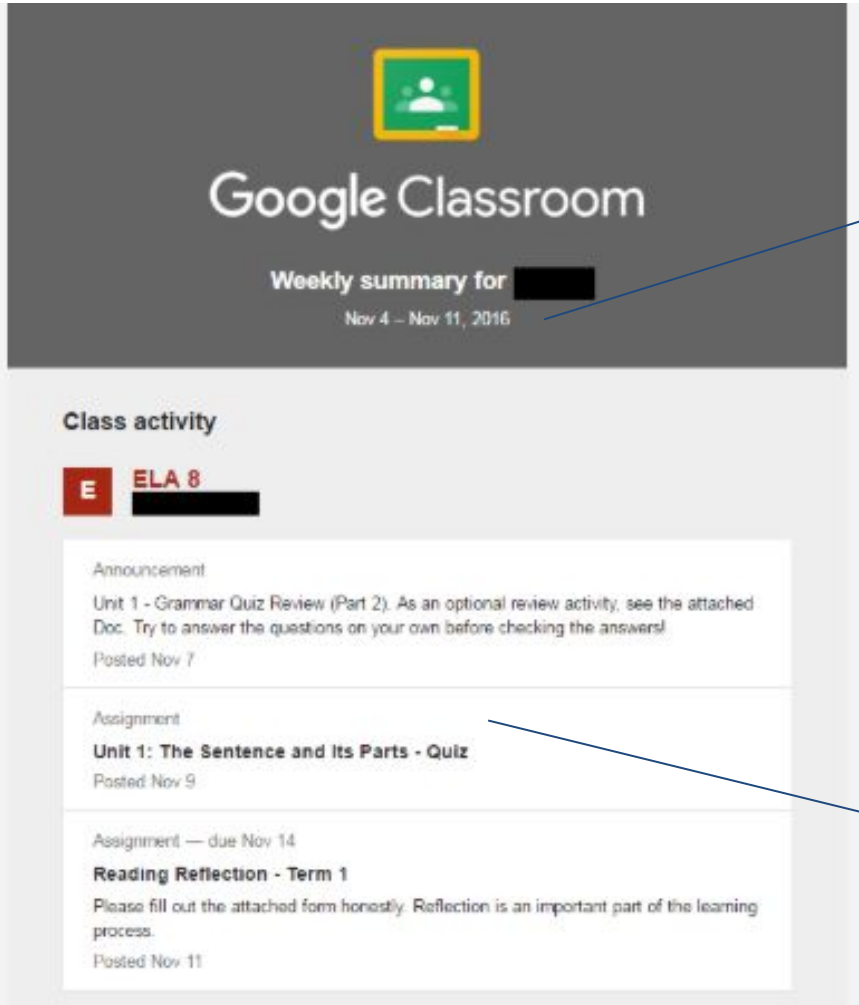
Google Classroom

Weekly summary for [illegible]

Nov 4 – Nov 11, 2016

Class activity

E ELA 8

Announcement

Unit 1 - Grammar Quiz Review (Part 2). As an optional review activity, see the attached Doc. Try to answer the questions on your own before checking the answers!

Posted Nov 7

Assignment

Unit 1: The Sentence and Its Parts - Quiz

Posted Nov 9

Assignment — due Nov 14

Reading Reflection - Term 1

Please fill out the attached form honestly. Reflection is an important part of the learning process.

Posted Nov 11